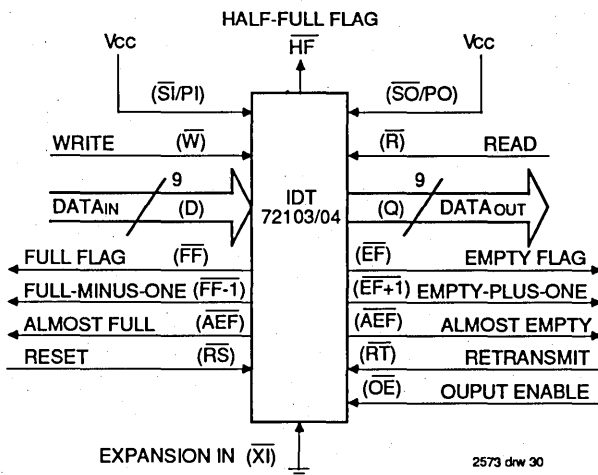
HALF-FULL FLAG

$\overline{HF}$

Vcc

Vcc

($\overline{SI}$/PI)

($\overline{SO}$/PO)

WRITE ($\overline{W}$)

($\overline{R}$) READ

9

9

DATA$_{IN}$ (D)

IDT 72103/04

(Q) DATA$_{OUT}$

FULL FLAG ($\overline{FF}$)

($\overline{EF}$) EMPTY FLAG

FULL-MINUS-ONE ($\overline{FF\text{-}1}$)

($\overline{EF\text{+}1}$) EMPTY-PLUS-ONE

ALMOST FULL ($\overline{AEF}$)

($\overline{AEF}$) ALMOST EMPTY

RESET ($\overline{RS}$)

($\overline{RT}$) RETRANSMIT

($\overline{OE}$) OUPUT ENABLE

EXPANSION IN ($\overline{XI}$)

2573 drw 30